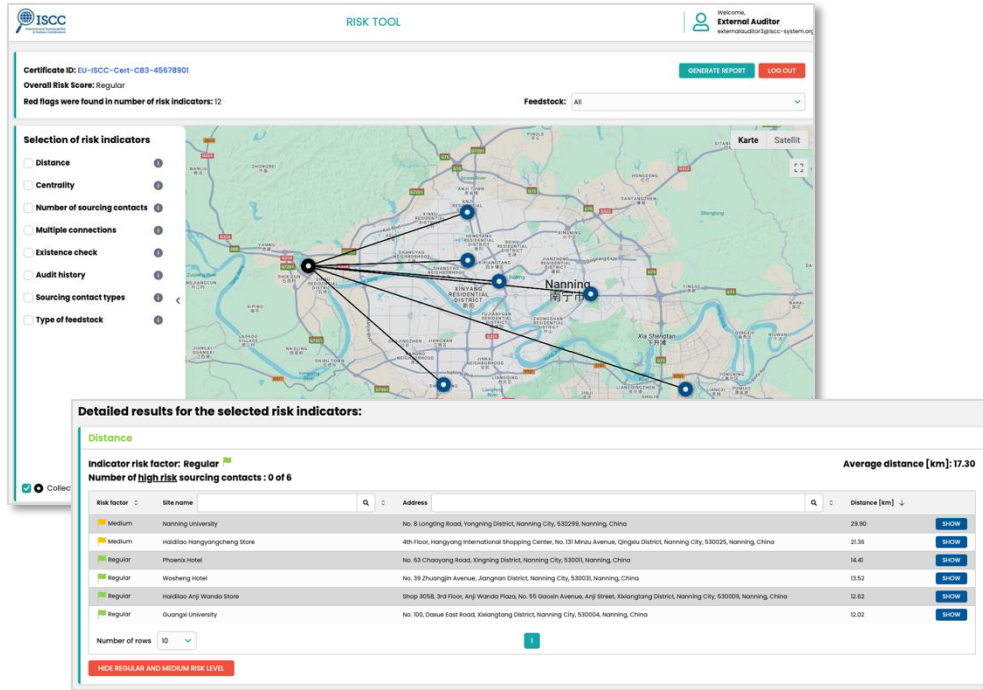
ISCC
RISK TOOL
Welcome,
External Auditor
externalauditor3@iscc-system.org

Certificate ID: EU-ISCC-Cert-CB3-45678901
Overall Risk Score: Regular
Red flags were found in number of risk indicators: 12

GENERATE REPORT
LOG OUT

Feedstock: All

Selection of risk indicators
Distance
Centrality
Number of sourcing contacts
Multiple connections
Existence check
Audit history
Sourcing contact types
Type of feedstock

Karte
Satellit

Nanning
南宁市
XINYANG RESIDENTIAL DISTRICT
Xia Shantan

Collec

Detailed results for the selected risk indicators:

Distance

Indicator risk factor: Regular
Number of high risk sourcing contacts : 0 of 6
Average distance [km]: 17.30

| Risk factor | Site name | Address | Distance [km] | |
|---|---|---|---|---|
| Medium | Nanning University | No. 8 Longting Road, Yongning District, Nanning City, 530299, Nanning, China | 29.90 | SHOW |
| Medium | Haidilao Hangyangcheng Store | 4th Floor, Hangyang International Shopping Center, No. 131 Minzu Avenue, Qingxiu District, Nanning City, 530025, Nanning, China | 21.36 | SHOW |
| Regular | Phoenix Hotel | No. 63 Chaoyang Road, Xingning District, Nanning City, 530011, Nanning, China | 14.41 | SHOW |
| Regular | Wosheng Hotel | No. 39 Zhuangjin Avenue, Jiangnan District, Nanning City, 530031, Nanning, China | 13.52 | SHOW |
| Regular | Haidilao Anji Wanda Store | Shop 3058, 3rd Floor, Anji Wanda Plaza, No. 55 Gaoxin Avenue, Anji Street, Xixiangtang District, Nanning City, 530009, Nanning, China | 12.62 | SHOW |
| Regular | Guangxi University | No. 100, Daxue East Road, Xixiangtang District, Nanning City, 530004, Nanning, China | 12.02 | SHOW |

Number of rows 10
1

HIDE REGULAR AND MEDIUM RISK LEVEL